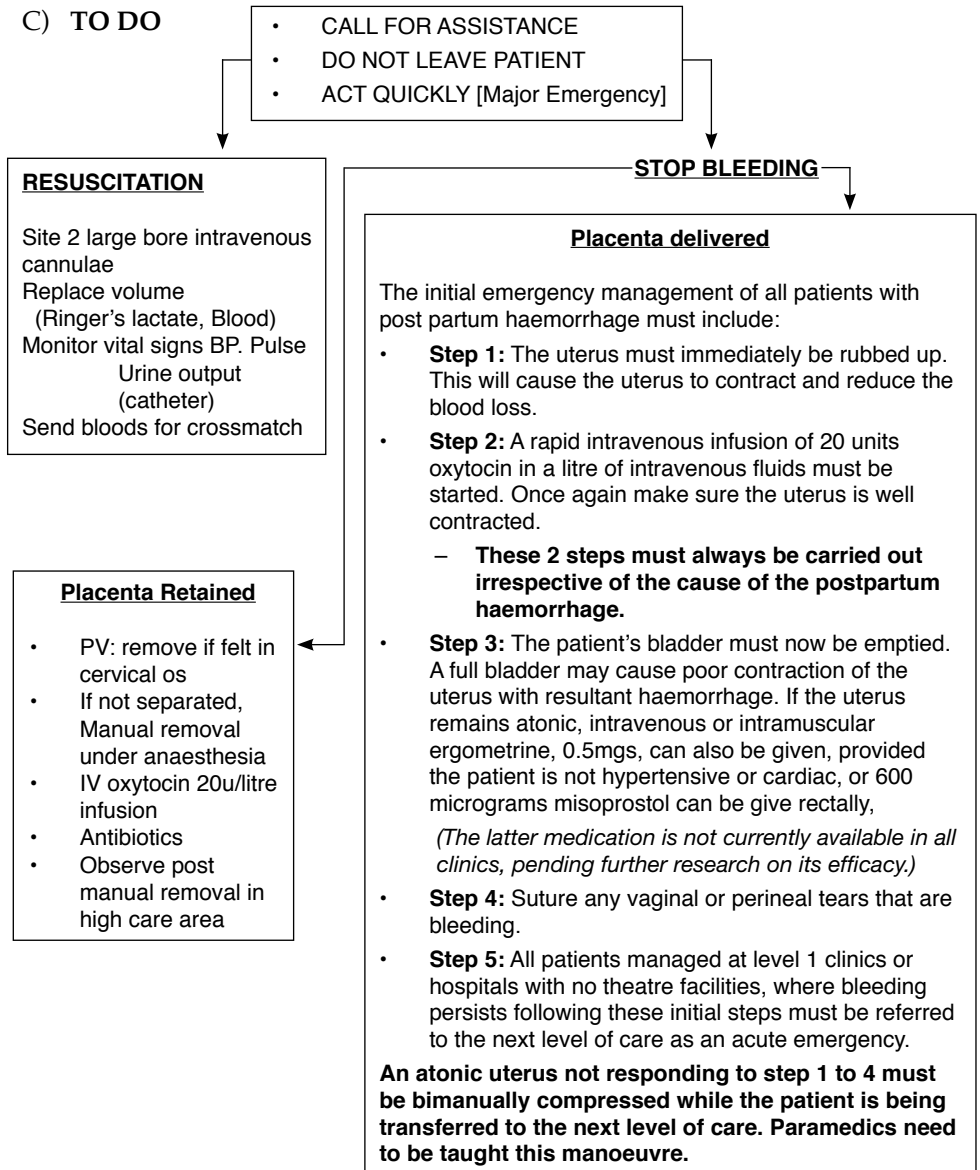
C) TO DO

- CALL FOR ASSISTANCE
- DO NOT LEAVE PATIENT
- ACT QUICKLY [Major Emergency]

RESUSCITATION

Site 2 large bore intravenous cannulae
Replace volume (Ringer's lactate, Blood)
Monitor vital signs BP. Pulse
Urine output (catheter)
Send bloods for crossmatch

STOP BLEEDING

Placenta delivered

The initial emergency management of all patients with post partum haemorrhage must include:

- Step 1: The uterus must immediately be rubbed up. This will cause the uterus to contract and reduce the blood loss.
- Step 2: A rapid intravenous infusion of 20 units oxytocin in a litre of intravenous fluids must be started. Once again make sure the uterus is well contracted.
  – These 2 steps must always be carried out irrespective of the cause of the postpartum haemorrhage.
- Step 3: The patient's bladder must now be emptied. A full bladder may cause poor contraction of the uterus with resultant haemorrhage. If the uterus remains atonic, intravenous or intramuscular ergometrine, 0.5mgs, can also be given, provided the patient is not hypertensive or cardiac, or 600 micrograms misoprostol can be give rectally,
  (The latter medication is not currently available in all clinics, pending further research on its efficacy.)
- Step 4: Suture any vaginal or perineal tears that are bleeding.
- Step 5: All patients managed at level 1 clinics or hospitals with no theatre facilities, where bleeding persists following these initial steps must be referred to the next level of care as an acute emergency.

An atonic uterus not responding to step 1 to 4 must be bimanually compressed while the patient is being transferred to the next level of care. Paramedics need to be taught this manoeuvre.

Placenta Retained

- PV: remove if felt in cervical os
- If not separated, Manual removal under anaesthesia
- IV oxytocin 20u/litre infusion
- Antibiotics
- Observe post manual removal in high care area